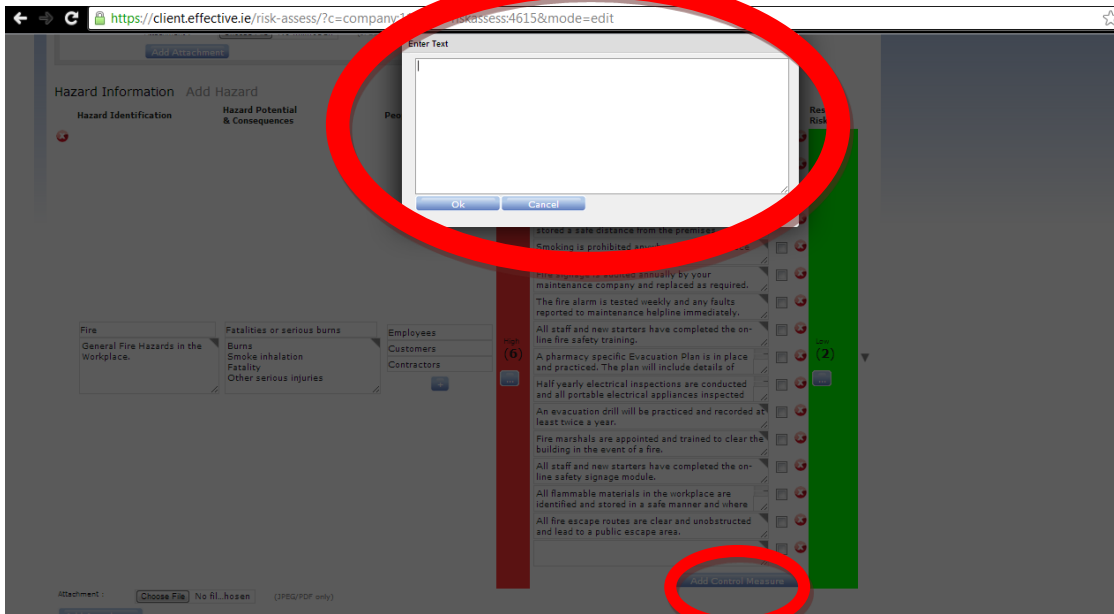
https://client.effective.ie/risk-assess/?c=company:1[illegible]riskassess:4615&mode=edit

Add Attachment

Enter Text

Ok Cancel

Hazard Information Add Hazard

Hazard Identification

Hazard Potential & Consequences

Peo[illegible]

Res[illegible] Risk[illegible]

stored a safe distance from the premises

Smoking is prohibited an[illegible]

Fire signage is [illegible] annually by your maintenance company and replaced as required.

The fire alarm is tested weekly and any faults reported to maintenance helpline immediately.

All staff and new starters have completed the on-line fire safety training.

A pharmacy specific Evacuation Plan is in place and practiced. The plan will include details of

Half yearly electrical inspections are conducted and all portable electrical appliances inspected

An evacuation drill will be practiced and recorded at least twice a year.

Fire marshals are appointed and trained to clear the building in the event of a fire.

All staff and new starters have completed the on-line safety signage module.

All flammable materials in the workplace are identified and stored in a safe manner and where

All fire escape routes are clear and unobstructed and lead to a public escape area.

Fire

General Fire Hazards in the Workplace.

Fatalities or serious burns

Burns
Smoke inhalation
Fatality
Other serious injuries

Employees
Customers
Contractors

High
(6)

Low
(2)

Add Control Measure

Attachment : Choose File No fil..hosen [JPEG/PDF only]